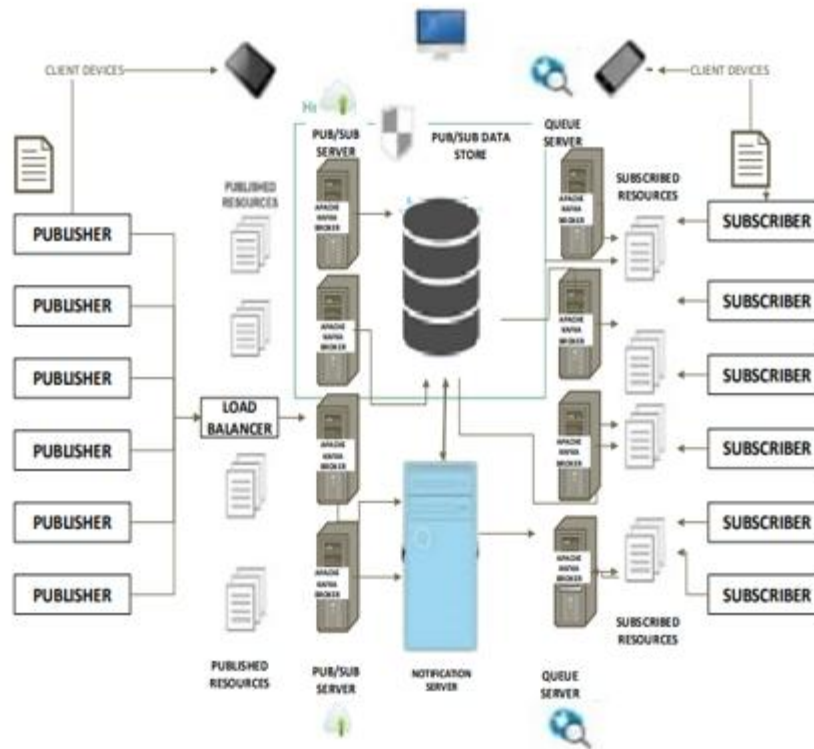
CLIENT DEVICES

CLIENT DEVICES

PUB/SUB SERVER

PUB/SUB DATA STORE

QUEUE SERVER

PUBLISHED RESOURCES

SUBSCRIBED RESOURCES

PUBLISHER

PUBLISHER

PUBLISHER

PUBLISHER

PUBLISHER

PUBLISHER

LOAD BALANCER

APACHE KAFKA BROKER

APACHE KAFKA BROKER

APACHE KAFKA BROKER

APACHE KAFKA BROKER

APACHE KAFKA BROKER

APACHE KAFKA BROKER

APACHE KAFKA BROKER

APACHE KAFKA BROKER

SUBSCRIBER

SUBSCRIBER

SUBSCRIBER

SUBSCRIBER

SUBSCRIBER

SUBSCRIBER

PUBLISHED RESOURCES

PUB/SUB SERVER

NOTIFICATION SERVER

QUEUE SERVER

SUBSCRIBED RESOURCES